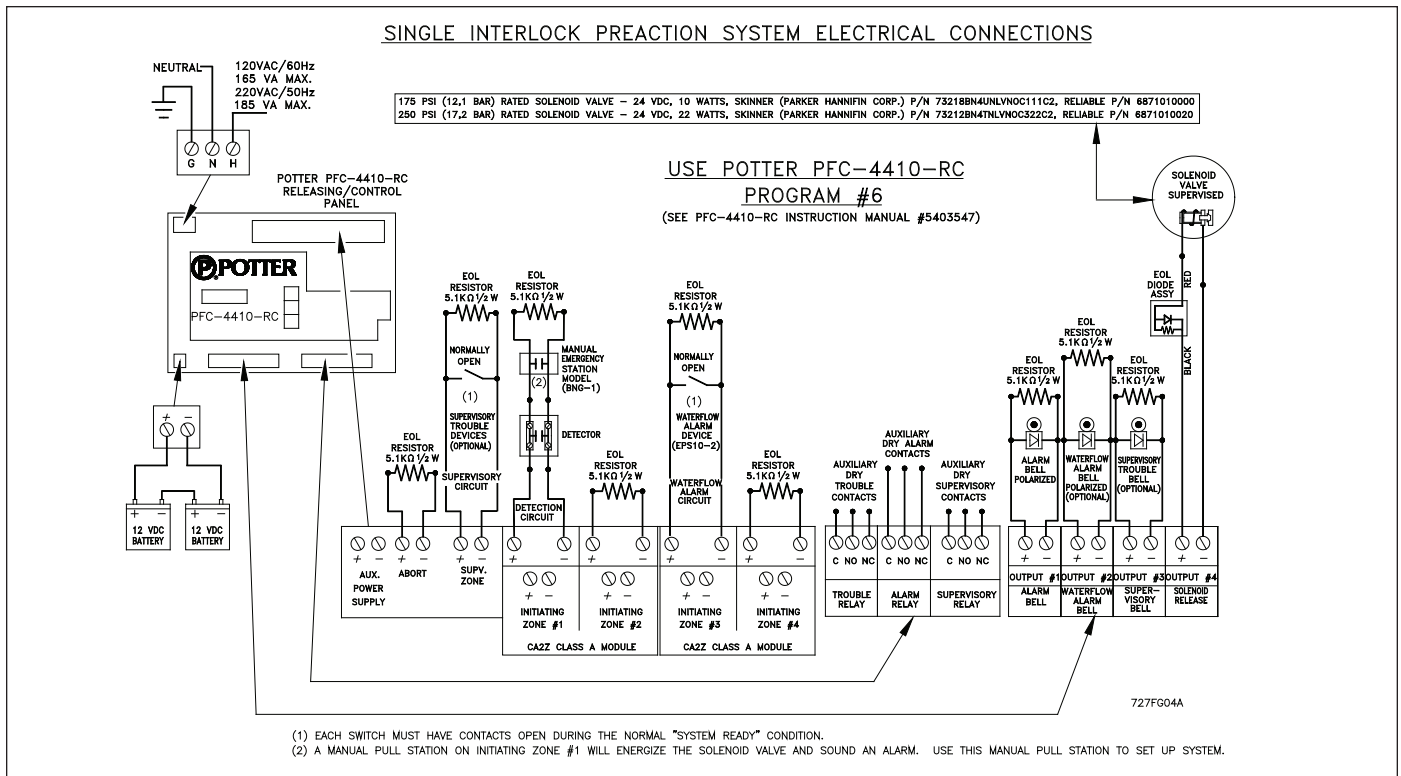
SINGLE INTERLOCK PREACTION SYSTEM ELECTRICAL CONNECTIONS

NEUTRAL

120VAC/60Hz
165 VA MAX.
220VAC/50Hz
185 VA MAX.

G N H

175 PSI (12,1 BAR) RATED SOLENOID VALVE – 24 VDC, 10 WATTS, SKINNER (PARKER HANNIFIN CORP.) P/N 73218BN4UNLVNOC111C2, RELIABLE P/N 6871010000
250 PSI (17,2 BAR) RATED SOLENOID VALVE – 24 VDC, 22 WATTS, SKINNER (PARKER HANNIFIN CORP.) P/N 73212BN4TNLVNOC322C2, RELIABLE P/N 6871010020

POTTER PFC–4410–RC RELEASING/CONTROL PANEL

POTTER

PFC–4410–RC

USE POTTER PFC–4410–RC
PROGRAM #6
(SEE PFC–4410–RC INSTRUCTION MANUAL #5403547)

SOLENOID VALVE SUPERVISED

EOL RESISTOR 5.1KΩ 1/2 W

NORMALLY OPEN

(1)

SUPERVISORY TROUBLE DEVICES (OPTIONAL)

SUPERVISORY CIRCUIT

EOL RESISTOR 5.1KΩ 1/2 W

MANUAL EMERGENCY STATION MODEL (BNG–1)

(2)

DETECTOR

DETECTION CIRCUIT

EOL RESISTOR 5.1KΩ 1/2 W

EOL RESISTOR 5.1KΩ 1/2 W

NORMALLY OPEN

(1)

WATERFLOW ALARM DEVICE (EPS10–2)

WATERFLOW ALARM CIRCUIT

EOL RESISTOR 5.1KΩ 1/2 W

EOL RESISTOR 5.1KΩ 1/2 W

AUXILIARY DRY TROUBLE CONTACTS

AUXILIARY DRY ALARM CONTACTS

AUXILIARY DRY SUPERVISORY CONTACTS

EOL DIODE ASSY

RED

BLACK

EOL RESISTOR 5.1KΩ 1/2 W

EOL RESISTOR 5.1KΩ 1/2 W

EOL RESISTOR 5.1KΩ 1/2 W

ALARM BELL POLARIZED

WATERFLOW ALARM BELL POLARIZED (OPTIONAL)

SUPERVISORY TROUBLE BELL (OPTIONAL)

12 VDC BATTERY

12 VDC BATTERY

AUX. POWER SUPPLY

ABORT

SUPV. ZONE

INITIATING ZONE #1

INITIATING ZONE #2

CA2Z CLASS A MODULE

INITIATING ZONE #3

INITIATING ZONE #4

CA2Z CLASS A MODULE

C NO NC

C NO NC

C NO NC

TROUBLE RELAY

ALARM RELAY

SUPERVISORY RELAY

OUTPUT #1 ALARM BELL

OUTPUT #2 WATERFLOW ALARM BELL

OUTPUT #3 SUPER–VISORY BELL

OUTPUT #4 SOLENOID RELEASE

727FG04A

(1) EACH SWITCH MUST HAVE CONTACTS OPEN DURING THE NORMAL "SYSTEM READY" CONDITION.
(2) A MANUAL PULL STATION ON INITIATING ZONE #1 WILL ENERGIZE THE SOLENOID VALVE AND SOUND AN ALARM. USE THIS MANUAL PULL STATION TO SET UP SYSTEM.